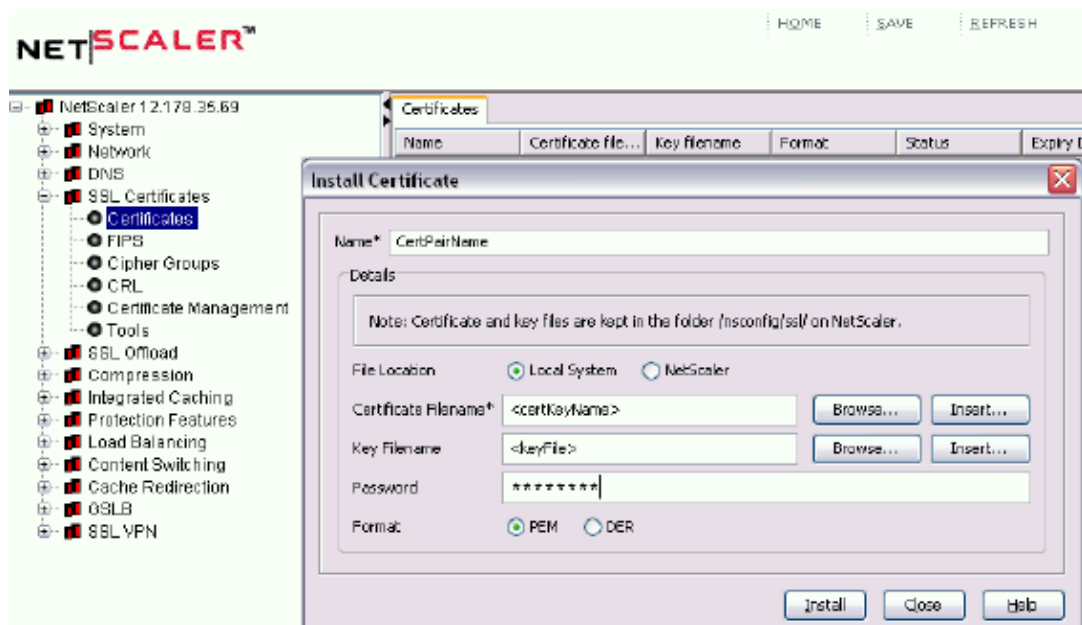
NETSCALER™

HOME | SAVE | REFRESH

NetScaler 12.178.35.69
System
Network
DNS
SSL Certificates
Certificates
FIPS
Cipher Groups
CRL
Certificate Management
Tools
SSL Offload
Compression
Integrated Caching
Protection Features
Load Balancing
Content Switching
Cache Redirection
GSLB
SSL VPN

Certificates

| Name | Certificate file... | Key filename | Format | Status | Expiry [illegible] |
|---|---|---|---|---|---|

Install Certificate

Name* CertPairName

Details

Note: Certificate and key files are kept in the folder /nsconfig/ssl/ on NetScaler.

File Location Local System NetScaler

Certificate Filename* <certKeyName> Browse... Insert...

Key Filename <keyFile> Browse... Insert...

Password ********

Format PEM DER

Install Close Help